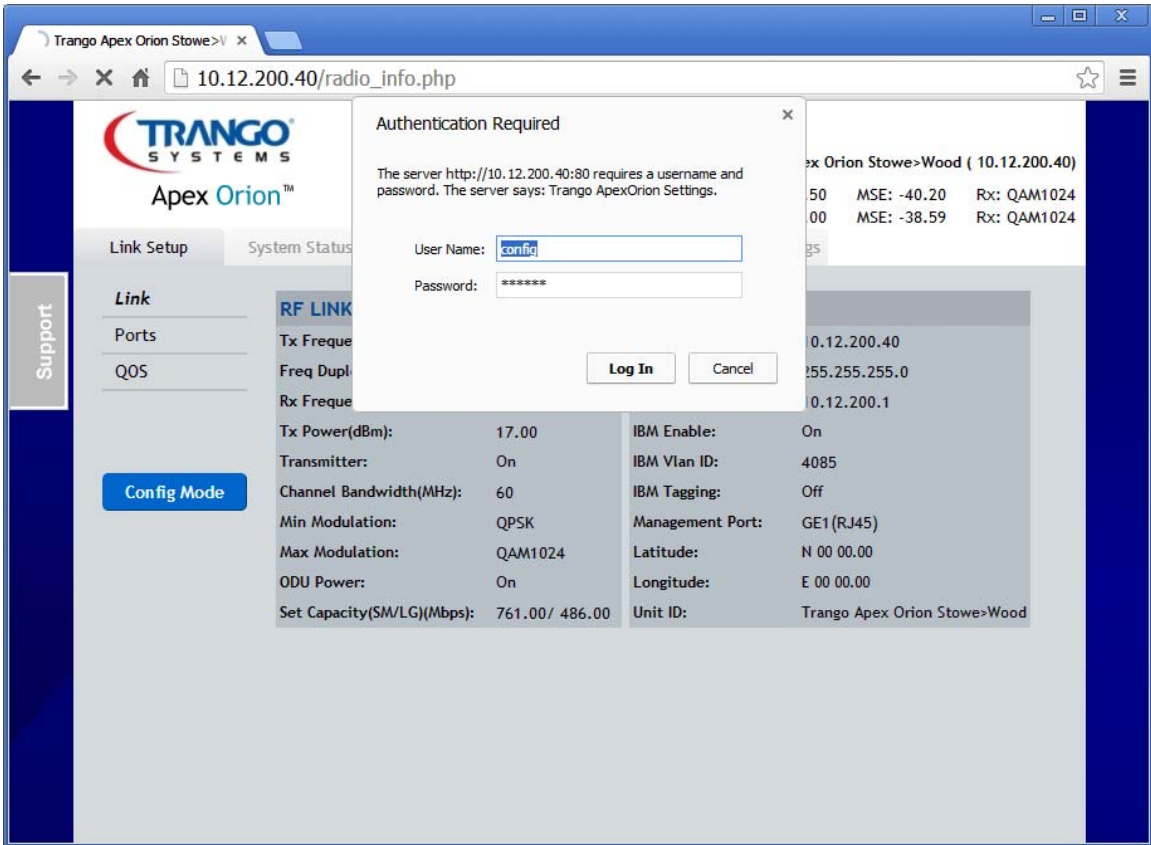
Trango Apex Orion Stowe>V ×

10.12.200.40/radio_info.php

TRANGO SYSTEMS

Apex Orion™

Authentication Required

×

The server http://10.12.200.40:80 requires a username and password. The server says: Trango ApexOrion Settings.

User Name: config

Password: ******

Log In

Cancel

ex Orion Stowe>Wood ( 10.12.200.40)

.50 MSE: -40.20 Rx: QAM1024

.00 MSE: -38.59 Rx: QAM1024

Link Setup

System Status

gs

Support

Link

Ports

QOS

Config Mode

RF LINK

| Tx Freque | | | 10.12.200.40 |
|---|---|---|---|
| Freq Dupl | | | 255.255.255.0 |
| Rx Freque | | | 10.12.200.1 |
| Tx Power(dBm): | 17.00 | IBM Enable: | On |
| Transmitter: | On | IBM Vlan ID: | 4085 |
| Channel Bandwidth(MHz): | 60 | IBM Tagging: | Off |
| Min Modulation: | QPSK | Management Port: | GE1(RJ45) |
| Max Modulation: | QAM1024 | Latitude: | N 00 00.00 |
| ODU Power: | On | Longitude: | E 00 00.00 |
| Set Capacity(SM/LG)(Mbps): | 761.00/ 486.00 | Unit ID: | Trango Apex Orion Stowe>Wood |